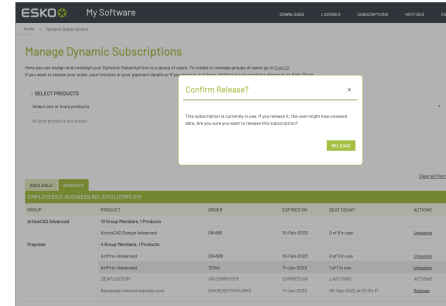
ESKO My Software

DOWNLOADS LICENSES SUBSCRIPTIONS NOTIFIERS

Home > Dynamic Subscriptions

Manage Dynamic Subscriptions

Here you can assign and unassign your Dynamic Subscriptions to a group of users. To create or manage groups of users go to Esko ID.
If you want to renew your order, your invoice or your payment details or if you want to purchase additional subscriptions please go to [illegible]

SELECT PRODUCTS

Select one or more products

All your products are shown.

Confirm Release?

This subscription is currently in use. If you release it, the user might lose unsaved data. Are you sure you want to release this subscription?

RELEASE

Clear all filters

AVAILABLE ASSIGNED

EMPLOYEES 5 - BUSINESS RELATED (EMPLOY)

| GROUP | PRODUCT | ORDER | EXPIRES ON | SEAT COUNT | ACTIONS |
|---|---|---|---|---|---|
| ArtiosCAD Advanced | 10 Group Members, 1 Products | | | | |
| | ArtiosCAD Design Advanced | 0M489 | 10-Feb-2023 | 0 of 6 in use | Unassign |
| Prepress | 4 Group Members, 1 Products | | | | |
| | ArtPro+ Advanced | 0M486 | 10-Feb-2023 | 0 of 3 in use | Unassign |
| | ArtPro+ Advanced | 3DNA | 11-Jan-2023 | 1 of 1 in use | Unassign |
| | SEAT USED BY | ON COMPUTER | EXPIRES ON | LAST PING | ACTIONS |
| | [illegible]@esko.com | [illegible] | 11-Jan-2023 | 08-Sep-2022 at 07:34:11 | Release |